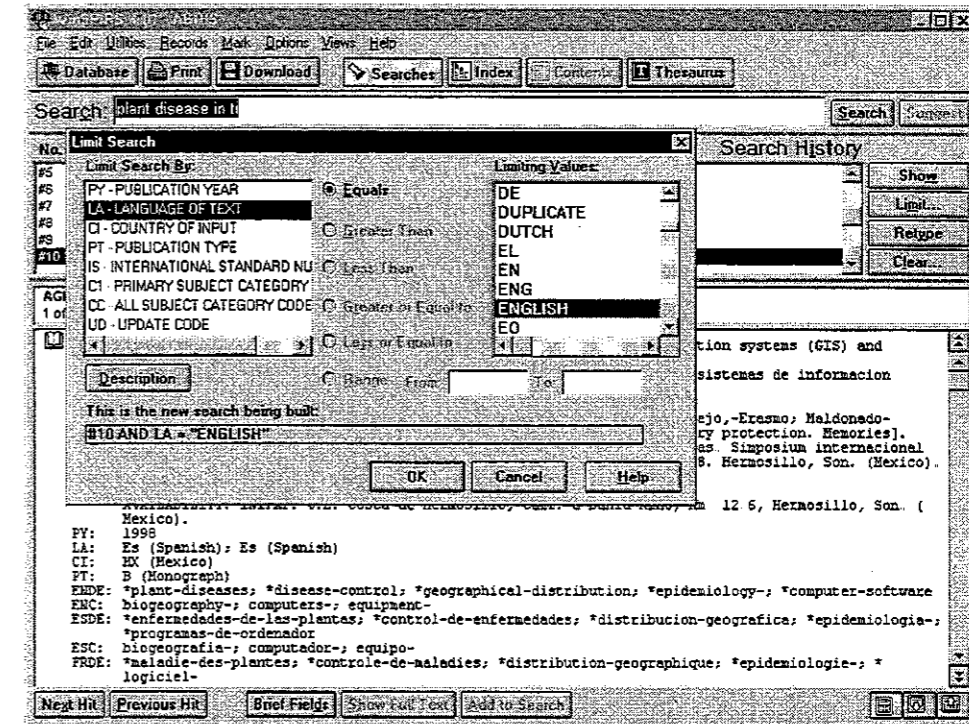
File Edit Utilities Records Mark Options Views Help

Database Print Download Searches Index Contents Thesaurus

Search: plant disease in te

Search Suggest

No.

#5
#6
#7
#8
#9
#10

Search History

Show
Limit...
Retype
Clear...

AGI
1 of

Limit Search

Limit Search By:

PY - PUBLICATION YEAR
LA - LANGUAGE OF TEXT
CI - COUNTRY OF INPUT
PT - PUBLICATION TYPE
IS - INTERNATIONAL STANDARD NU
C1 - PRIMARY SUBJECT CATEGORY
CC - ALL SUBJECT CATEGORY CODE
UD - UPDATE CODE

Equals
Greater Than
Less Than
Greater or Equal to
Less or Equal to
Range From: To:

Limiting Values:

DE
DUPLICATE
DUTCH
EL
EN
ENG
ENGLISH
EO

Description

This is the new search being built:

#10 AND LA = "ENGLISH"

OK Cancel Help

tion systems (GIS) and
sistemas de informacion
ejo,-Erasmo; Maldonado-
ry protection. Memories].
as. Simposium internacional
8. Hermosillo, Son. (Mexico).

AVAILABILITY: INIFAP. C.E. Costa de Hermosillo, Carr. a Bahia Kino, km 12 6, Hermosillo, Son. (Mexico).
PY: 1998
LA: Es (Spanish); Es (Spanish)
CI: MX (Mexico)
PT: B (Monograph)
EHDE: *plant-diseases; *disease-control; *geographical-distribution; *epidemiology-; *computer-software
ENC: biogeography-; computers-; equipment-
ESDE: *enfermedades-de-las-plantas; *control-de-enfermedades; *distribucion-geografica; *epidemiologia-; *programas-de-ordenador
ESC: biogeografia-; computador-; equipo-
FRDE: *maladie-des-plantes; *controle-de-maladies; *distribution-geographique; *epidemiologie-; *logiciel-

Next Hit Previous Hit Brief Fields Show Full Text Add to Search